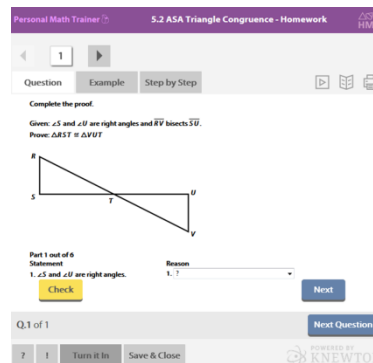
Personal Math Trainer

5.2 ASA Triangle Congruence - Homework

1

Question Example Step by Step

Complete the proof.

Given: $\angle S$ and $\angle U$ are right angles and $\overline{RV}$ bisects $\overline{SU}$.
Prove: $\Delta RST \cong \Delta VUT$

R
S
T
U
V

Part 1 out of 6

| Statement | Reason |
|---|---|
| 1. $\angle S$ and $\angle U$ are right angles. | 1. ? |

Check

Next

Q.1 of 1

Next Question

? ! Turn it In Save & Close

POWERED BY KNEWTO